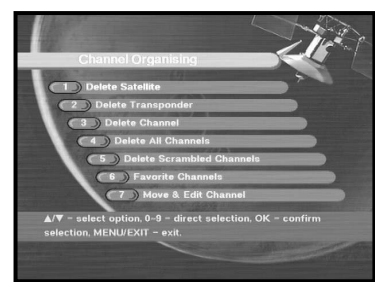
Channel Organising

1 Delete Satellite

2 Delete Transponder

3 Delete Channel

4 Delete All Channels

5 Delete Scrambled Channels

6 Favorite Channels

7 Move & Edit Channel

▲/▼ - select option, 0~9 - direct selection, OK - confirm selection, MENU/EXIT - exit.